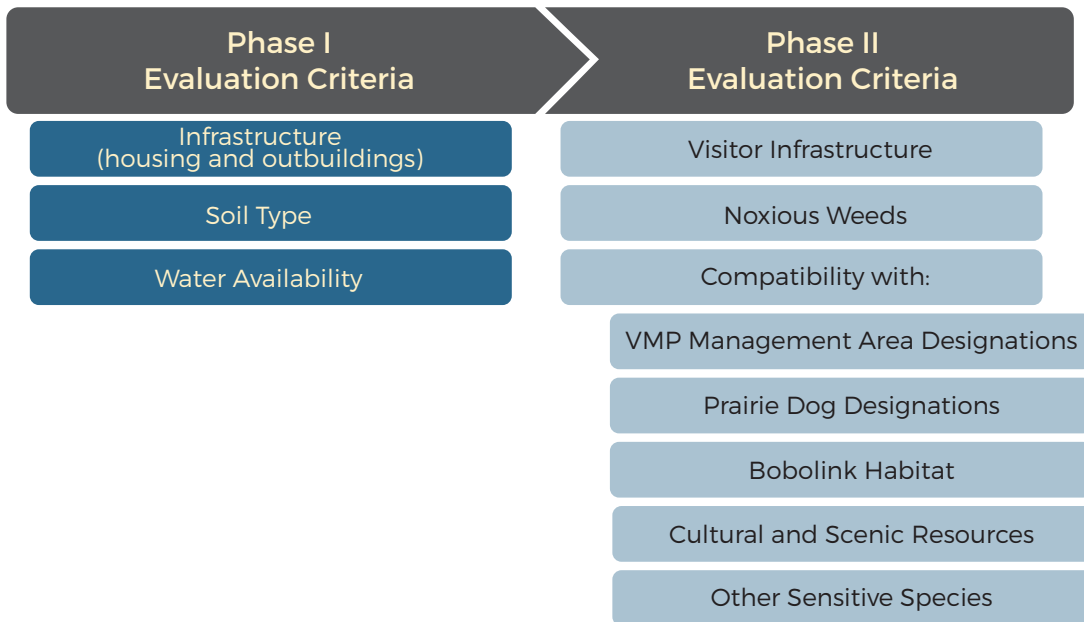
Phase I
Evaluation Criteria

Infrastructure
(housing and outbuildings)

Soil Type

Water Availability

Phase II
Evaluation Criteria

Visitor Infrastructure

Noxious Weeds

Compatibility with:

VMP Management Area Designations

Prairie Dog Designations

Bobolink Habitat

Cultural and Scenic Resources

Other Sensitive Species